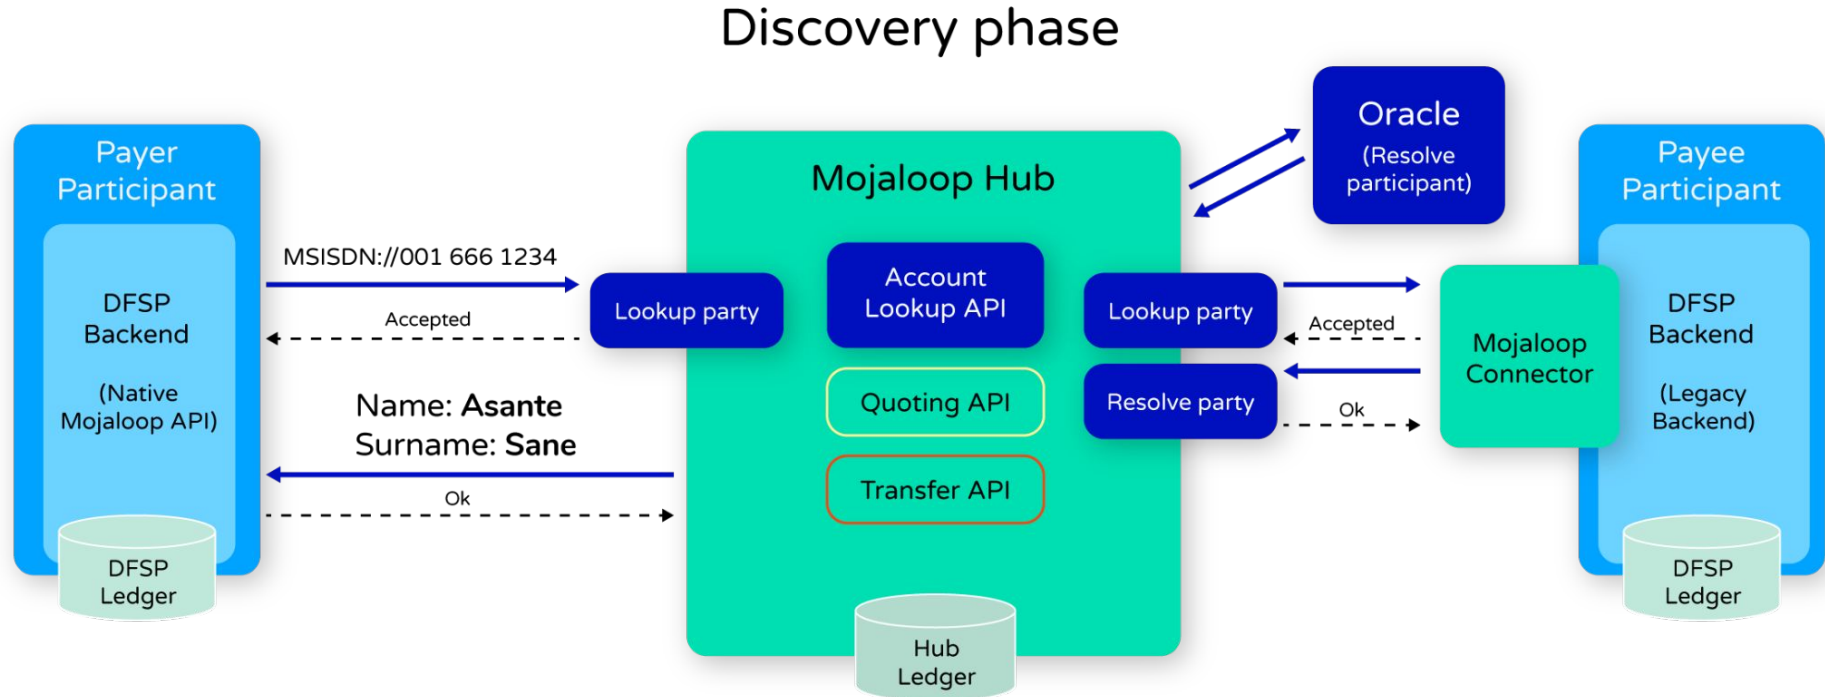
Discovery phase

Payer Participant

DFSP Backend

(Native Mojaloop API)

DFSP Ledger

MSISDN://001 666 1234

Accepted

Name: **Asante**
Surname: **Sane**

Ok

Mojaloop Hub

Lookup party

Account Lookup API

Quoting API

Transfer API

Hub Ledger

Lookup party

Resolve party

Oracle
(Resolve participant)

Accepted

Ok

Mojaloop Connector

Payee Participant

DFSP Backend

(Legacy Backend)

DFSP Ledger